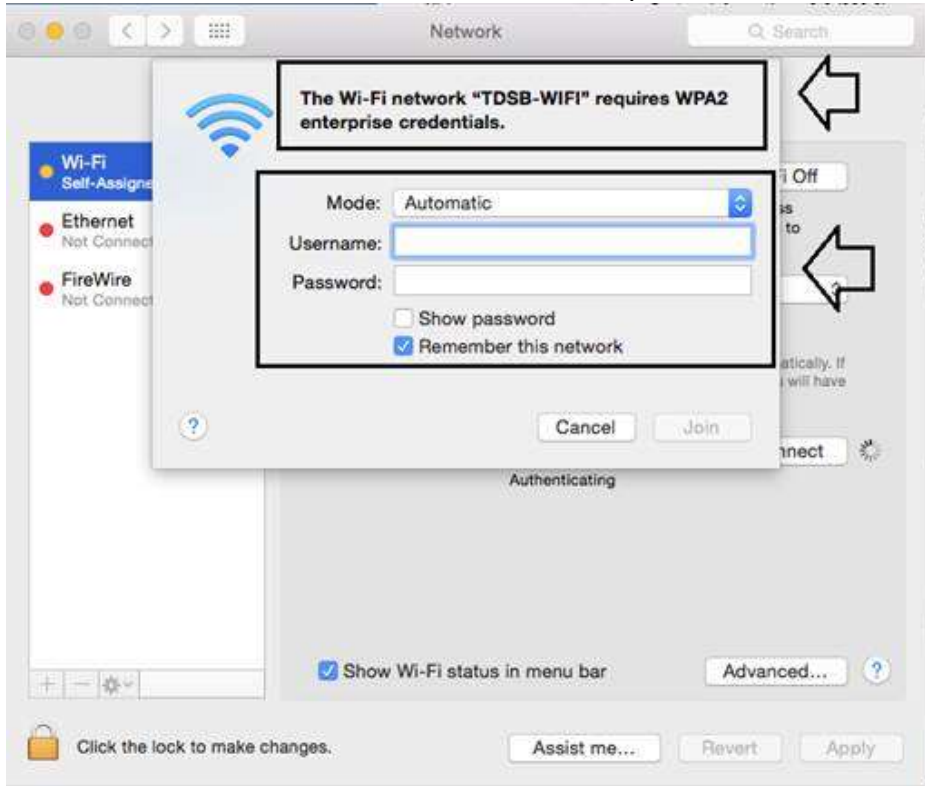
Network

Search

The Wi-Fi network "TDSB-WIFI" requires WPA2 enterprise credentials.

Wi-Fi
Self-Assigne

Ethernet
Not Connect

FireWire
Not Connect

Mode: Automatic

Username:

Password:

Show password

Remember this network

?

Cancel

Join

i Off

ss
to

atically. If
will have

nnect

Authenticating

Show Wi-Fi status in menu bar

Advanced...

?

Click the lock to make changes.

Assist me...

Revert

Apply